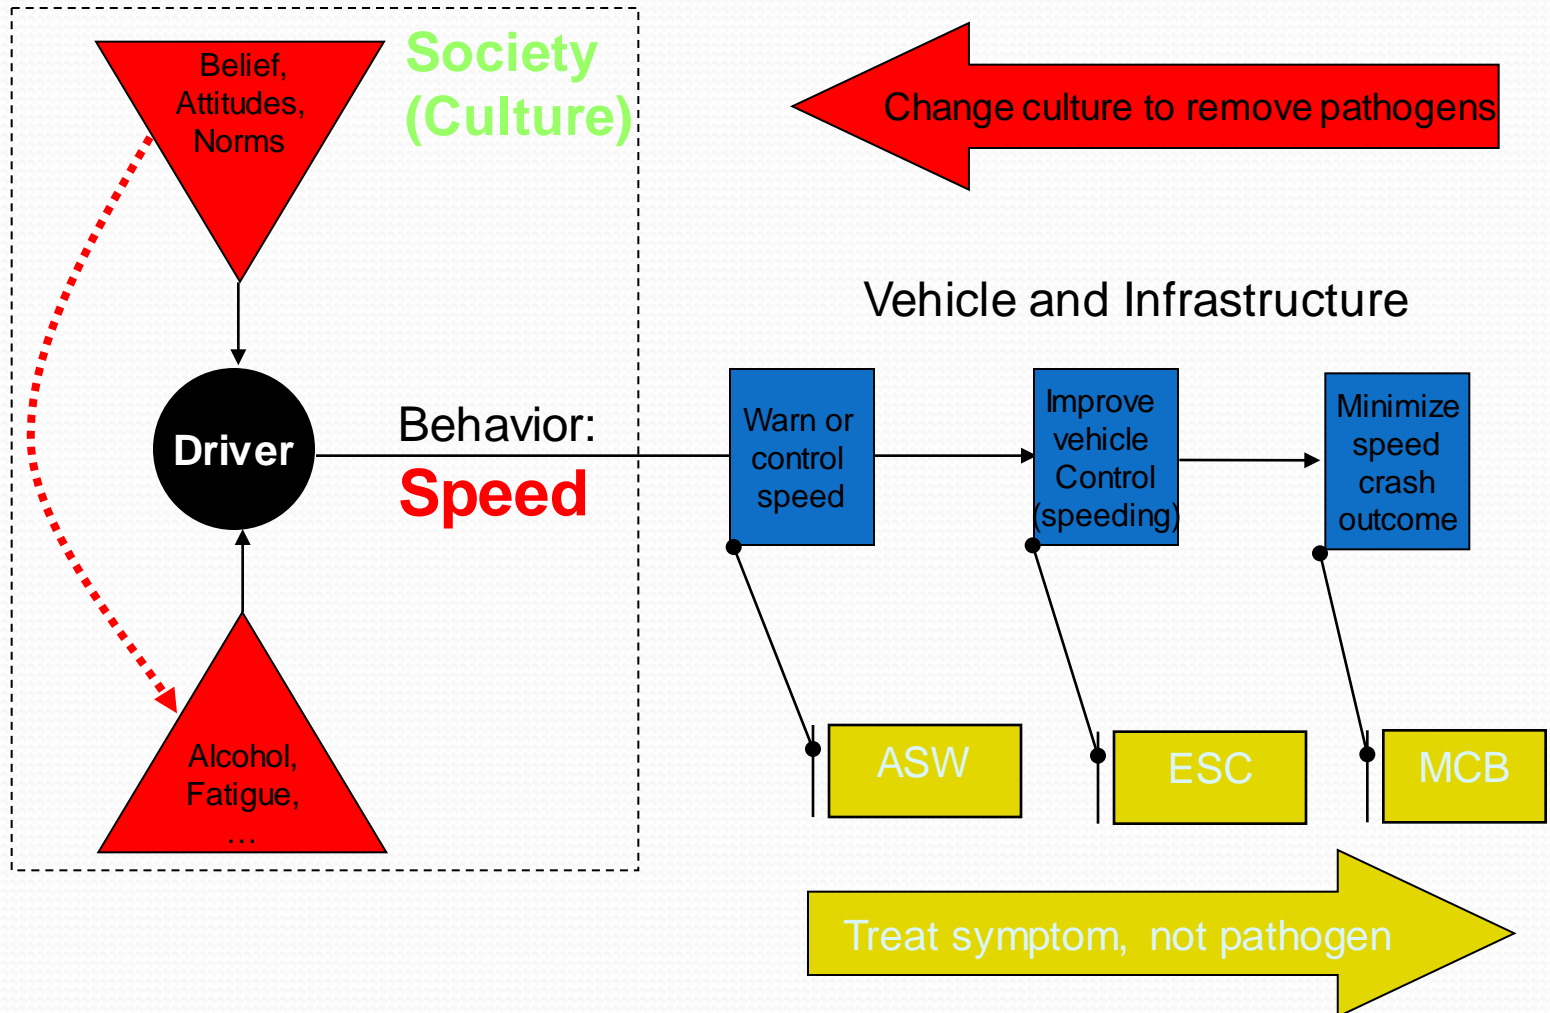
Belief, Attitudes, Norms

Society (Culture)

Change culture to remove pathogens

Vehicle and Infrastructure

Driver

Behavior:
Speed

Warn or control speed

Improve vehicle Control (speeding)

Minimize speed crash outcome

Alcohol, Fatigue, …

ASW

ESC

MCB

Treat symptom, not pathogen